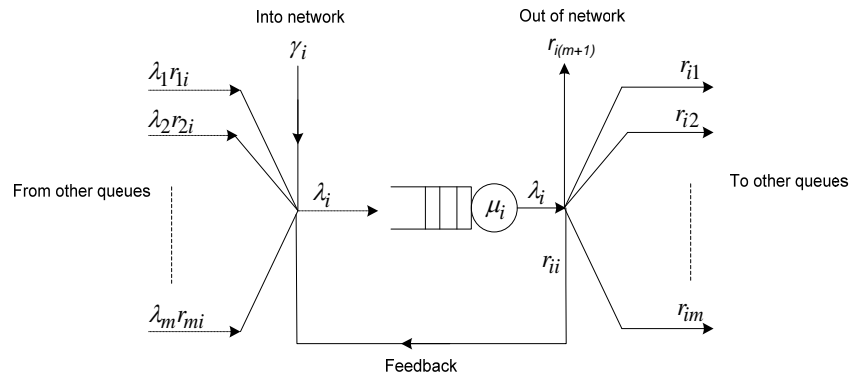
Into network

Out of network

$\gamma_i$

$r_{i(m+1)}$

$\lambda_1 r_{1i}$

$\lambda_2 r_{2i}$

$r_{i1}$

$r_{i2}$

From other queues

$\lambda_i$

$\mu_i$

$\lambda_i$

To other queues

$r_{ii}$

$\lambda_m r_{mi}$

$r_{im}$

Feedback